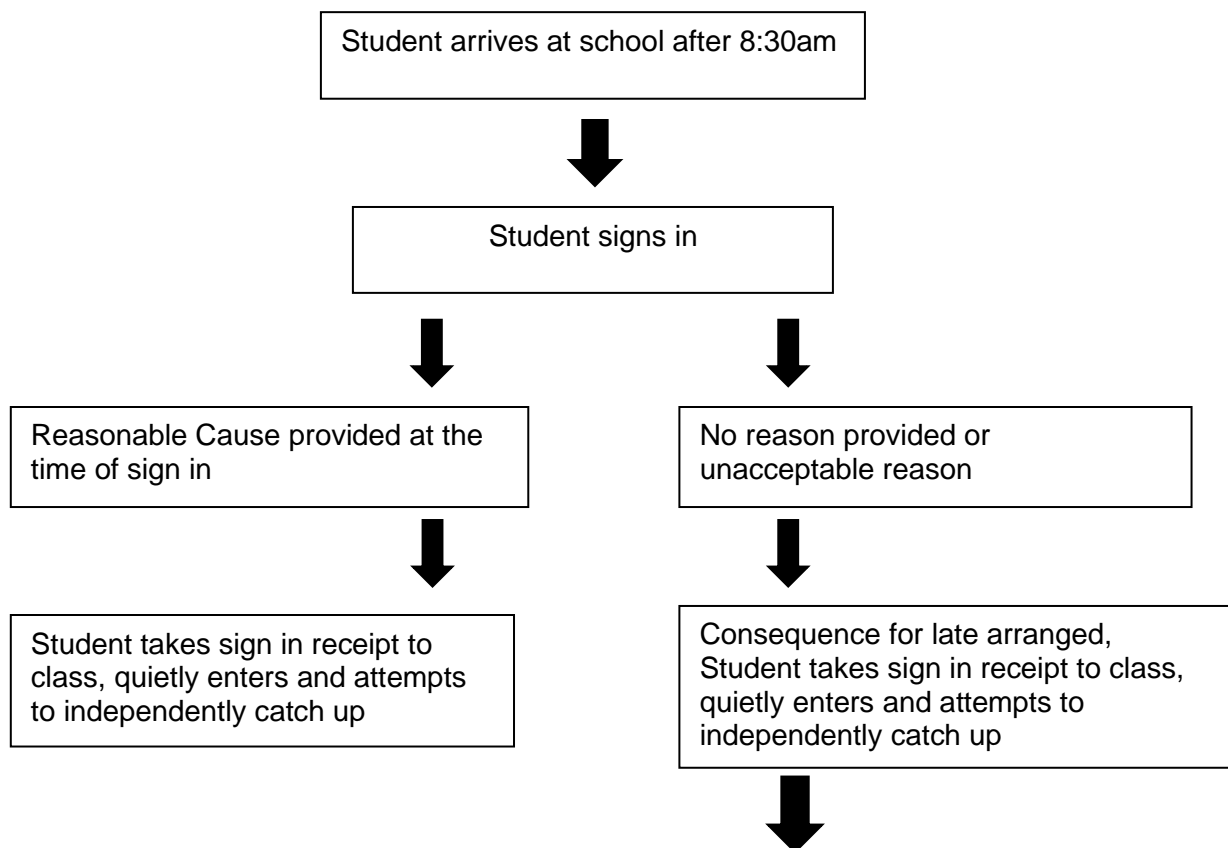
Student arrives at school after 8:30am

Student signs in

Reasonable Cause provided at the time of sign in

No reason provided or unacceptable reason

Student takes sign in receipt to class, quietly enters and attempts to independently catch up

Consequence for late arranged, Student takes sign in receipt to class, quietly enters and attempts to independently catch up